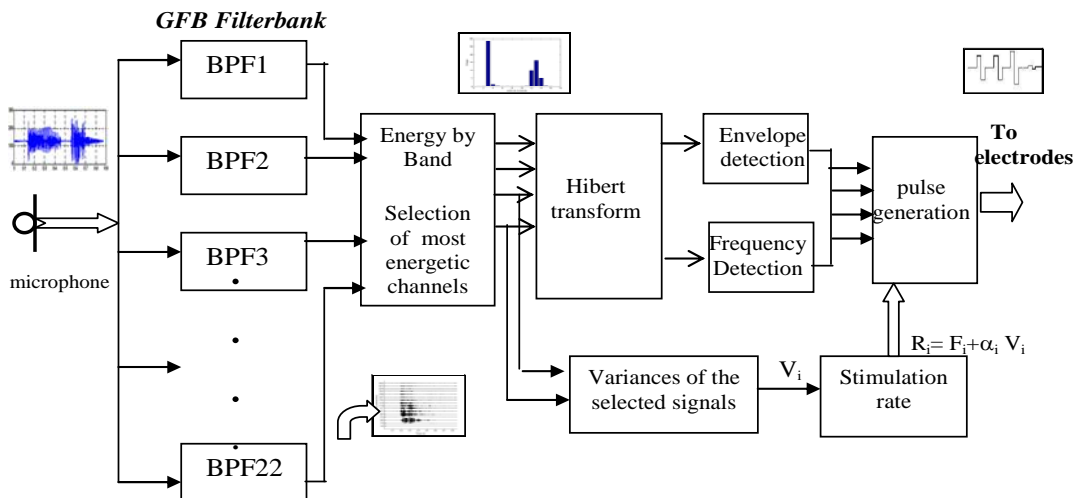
GFB Filterbank

BPF1

BPF2

BPF3

BPF22

microphone

Energy by Band

Selection of most energetic channels

Hibert transform

Envelope detection

Frequency Detection

pulse generation

To electrodes

Variances of the selected signals

$V_i$

Stimulation rate

$R_i = F_i + \alpha_i V_i$